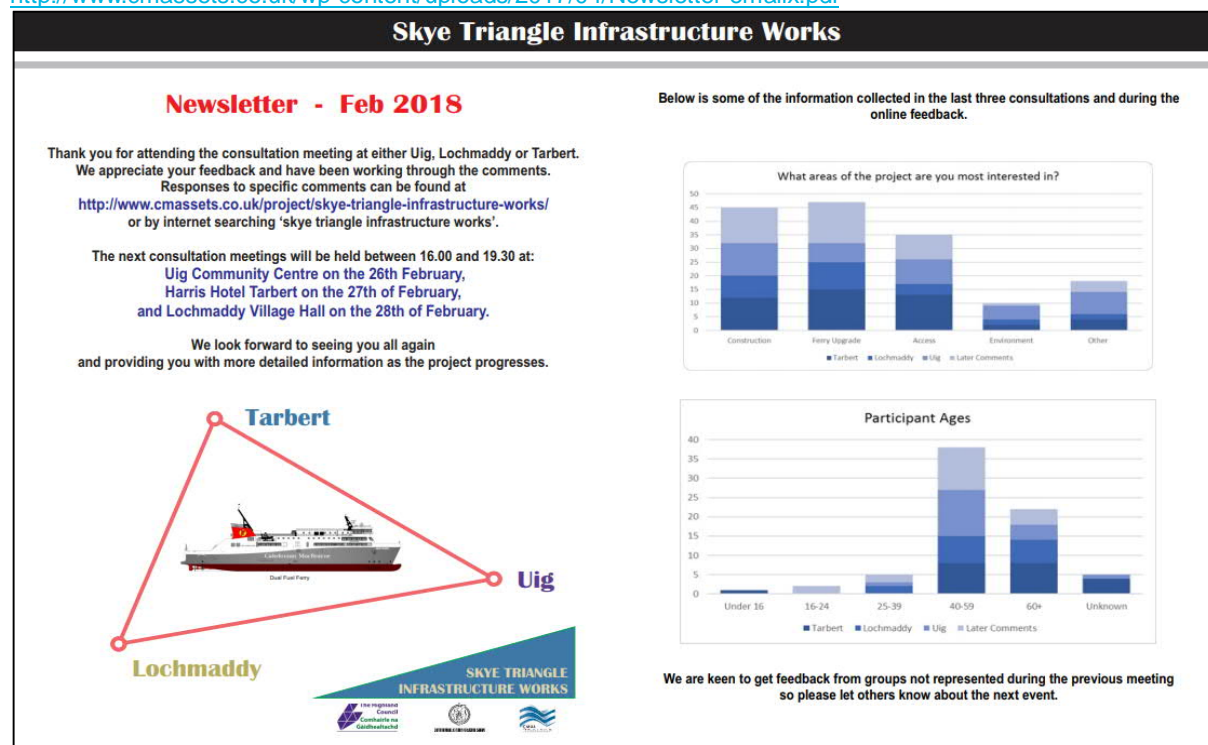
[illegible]

Skye Triangle Infrastructure Works

Newsletter - Feb 2018

Thank you for attending the consultation meeting at either Uig, Lochmaddy or Tarbert. We appreciate your feedback and have been working through the comments. Responses to specific comments can be found at http://www.cmassets.co.uk/project/skye-triangle-infrastructure-works/ or by internet searching 'skye triangle infrastructure works'.

The next consultation meetings will be held between 16.00 and 19.30 at:
Uig Community Centre on the 26th February,
Harris Hotel Tarbert on the 27th of February,
and Lochmaddy Village Hall on the 28th of February.

We look forward to seeing you all again and providing you with more detailed information as the project progresses.

Tarbert

Uig

Lochmaddy

Dual Fuel Ferry

SKYE TRIANGLE INFRASTRUCTURE WORKS

The Highland Council
Comhairle na Gàidhealtachd

Below is some of the information collected in the last three consultations and during the online feedback.

What areas of the project are you most interested in?

50
45
40
35
30
25
20
15
10
5
0

Construction
Ferry Upgrade
Access
Environment
Other

Tarbert Lochmaddy Uig Later Comments

Participant Ages

40
35
30
25
20
15
10
5
0

Under 16
16-24
25-39
40-59
60+
Unknown

Tarbert Lochmaddy Uig Later Comments

We are keen to get feedback from groups not represented during the previous meeting so please let others know about the next event.